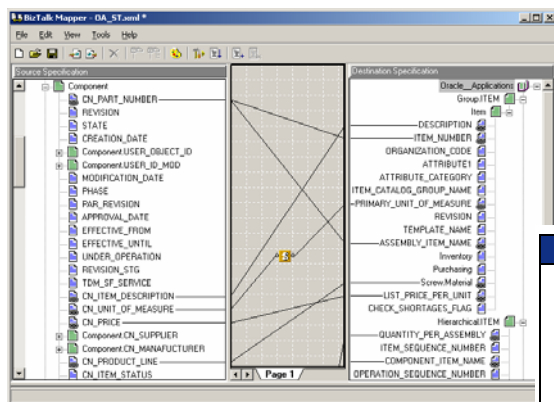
BizTalk Mapper - OA_ST.xml *

File Edit View Tools Help

Source Specification

Component
CN_PART_NUMBER
REVISION
STATE
CREATION_DATE
Component.USER_OBJECT_ID
Component.USER_ID_MOD
MODIFICATION_DATE
PHASE
PAR_REVISION
APPROVAL_DATE
EFFECTIVE_FROM
EFFECTIVE_UNTIL
UNDER_OPERATION
REVISION_STG
TDM_SF_SERVICE
CN_ITEM_DESCRIPTION
CN_UNIT_OF_MEASURE
CN_PRICE
Component.CN_SUPPLIER
Component.CN_MANUFACTURER
CN_PRODUCT_LINE
CN_ITEM_STATUS

Page 1

Destination Specification

Oracle__Applications
Group.ITEM
Item
DESCRIPTION
ITEM_NUMBER
ORGANIZATION_CODE
ATTRIBUTE1
ATTRIBUTE_CATEGORY
ITEM_CATALOG_GROUP_NAME
PRIMARY_UNIT_OF_MEASURE
REVISION
TEMPLATE_NAME
ASSEMBLY_ITEM_NAME
Inventory
Purchasing
Screw.Material
LIST_PRICE_PER_UNIT
CHECK_SHORTAGES_FLAG
HierarchicalITEM
QUANTITY_PER_ASSEMBLY
ITEM_SEQUENCE_NUMBER
COMPONENT_ITEM_NAME
OPERATION_SEQUENCE_NUMBER